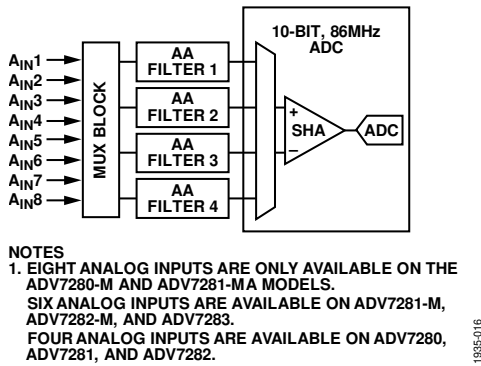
$A_{IN}1$
$A_{IN}2$
$A_{IN}3$
$A_{IN}4$
$A_{IN}5$
$A_{IN}6$
$A_{IN}7$
$A_{IN}8$

MUX BLOCK

AA FILTER 1
AA FILTER 2
AA FILTER 3
AA FILTER 4

10-BIT, 86MHz ADC

+
SHA
–

ADC

NOTES
1. EIGHT ANALOG INPUTS ARE ONLY AVAILABLE ON THE ADV7280-M AND ADV7281-MA MODELS.
SIX ANALOG INPUTS ARE AVAILABLE ON ADV7281-M, ADV7282-M, AND ADV7283.
FOUR ANALOG INPUTS ARE AVAILABLE ON ADV7280, ADV7281, AND ADV7282.

1935-016